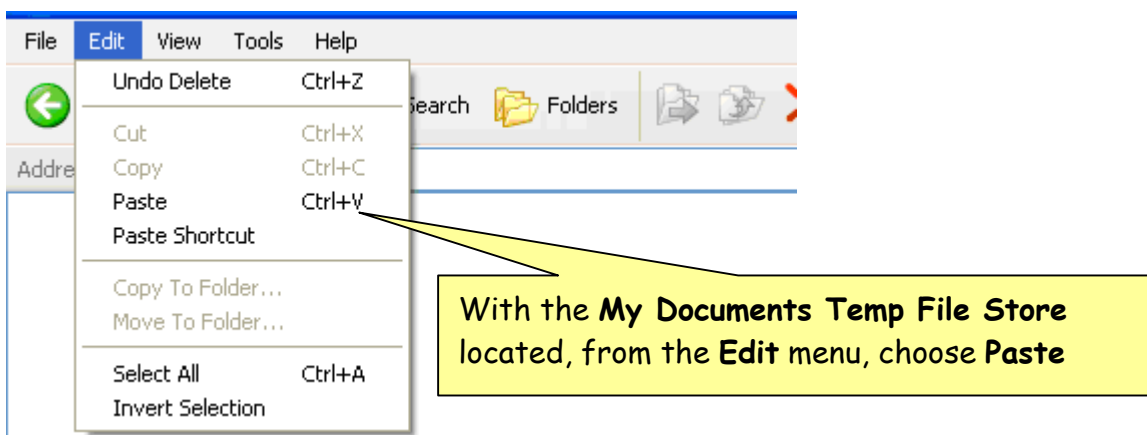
File Edit View Tools Help

Undo Delete Ctrl+Z

Cut Ctrl+X

Copy Ctrl+C

Paste Ctrl+V

Paste Shortcut

Copy To Folder...

Move To Folder...

Select All Ctrl+A

Invert Selection

Search

Folders

Addre

With the **My Documents Temp File Store** located, from the **Edit** menu, choose **Paste**